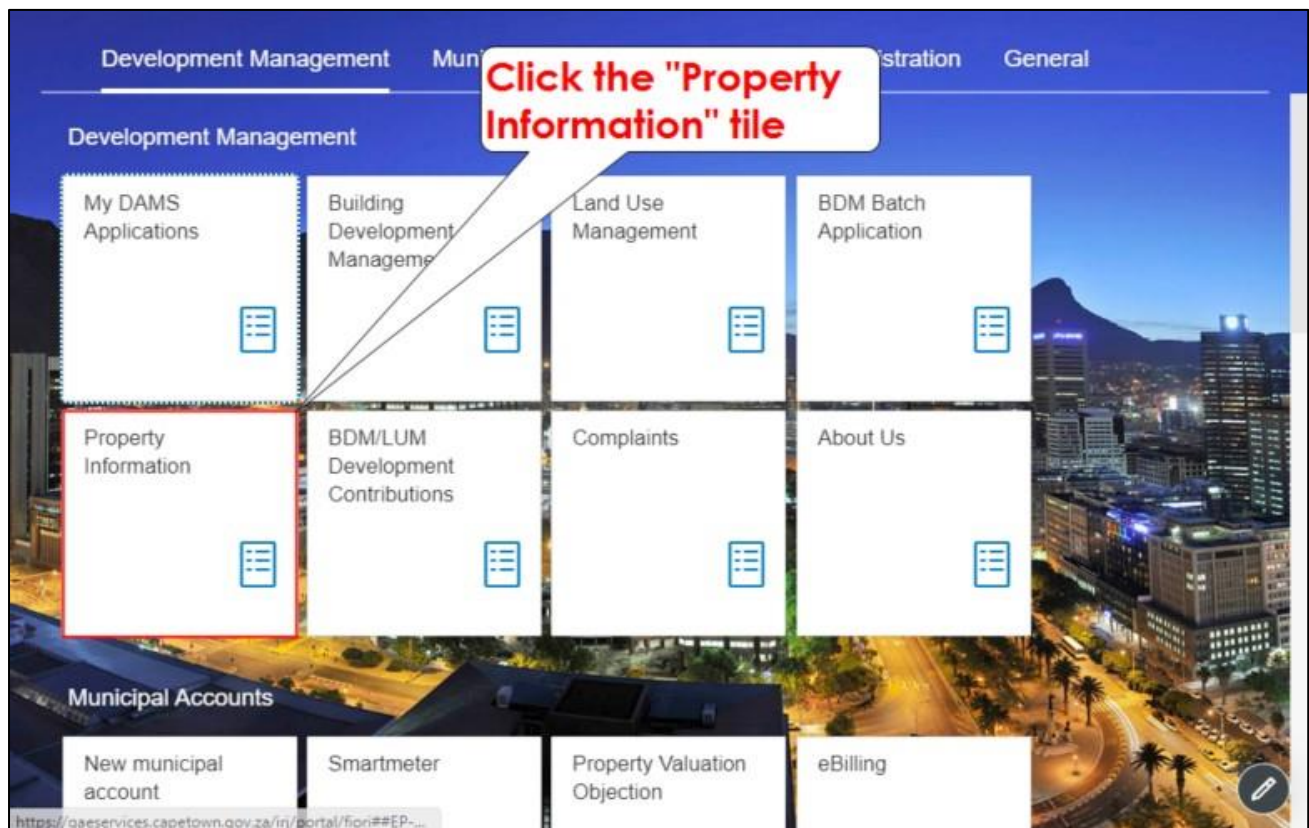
Development Management Muni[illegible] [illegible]istration General

Click the "Property Information" tile

Development Management

My DAMS Applications

Building Development Manageme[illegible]

Land Use Management

BDM Batch Application

Property Information

BDM/LUM Development Contributions

Complaints

About Us

Municipal Accounts

New municipal account

Smartmeter

Property Valuation Objection

eBilling

https://eservices.capetown.gov.za/irj/portal/fiori##EP-...